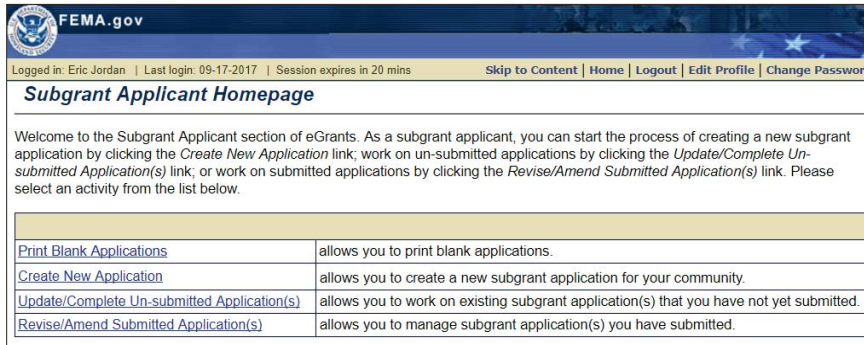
FEMA.gov

Logged in: Eric Jordan | Last login: 09-17-2017 | Session expires in 20 mins

Skip to Content | Home | Logout | Edit Profile | Change Passwor

Subgrant Applicant Homepage

Welcome to the Subgrant Applicant section of eGrants. As a subgrant applicant, you can start the process of creating a new subgrant application by clicking the Create New Application link; work on un-submitted applications by clicking the Update/Complete Un-submitted Application(s) link; or work on submitted applications by clicking the Revise/Amend Submitted Application(s) link. Please select an activity from the list below.

| | |
|---|---|
| Print Blank Applications | allows you to print blank applications. |
| Create New Application | allows you to create a new subgrant application for your community. |
| Update/Complete Un-submitted Application(s) | allows you to work on existing subgrant application(s) that you have not yet submitted. |
| Revise/Amend Submitted Application(s) | allows you to manage subgrant application(s) you have submitted. |